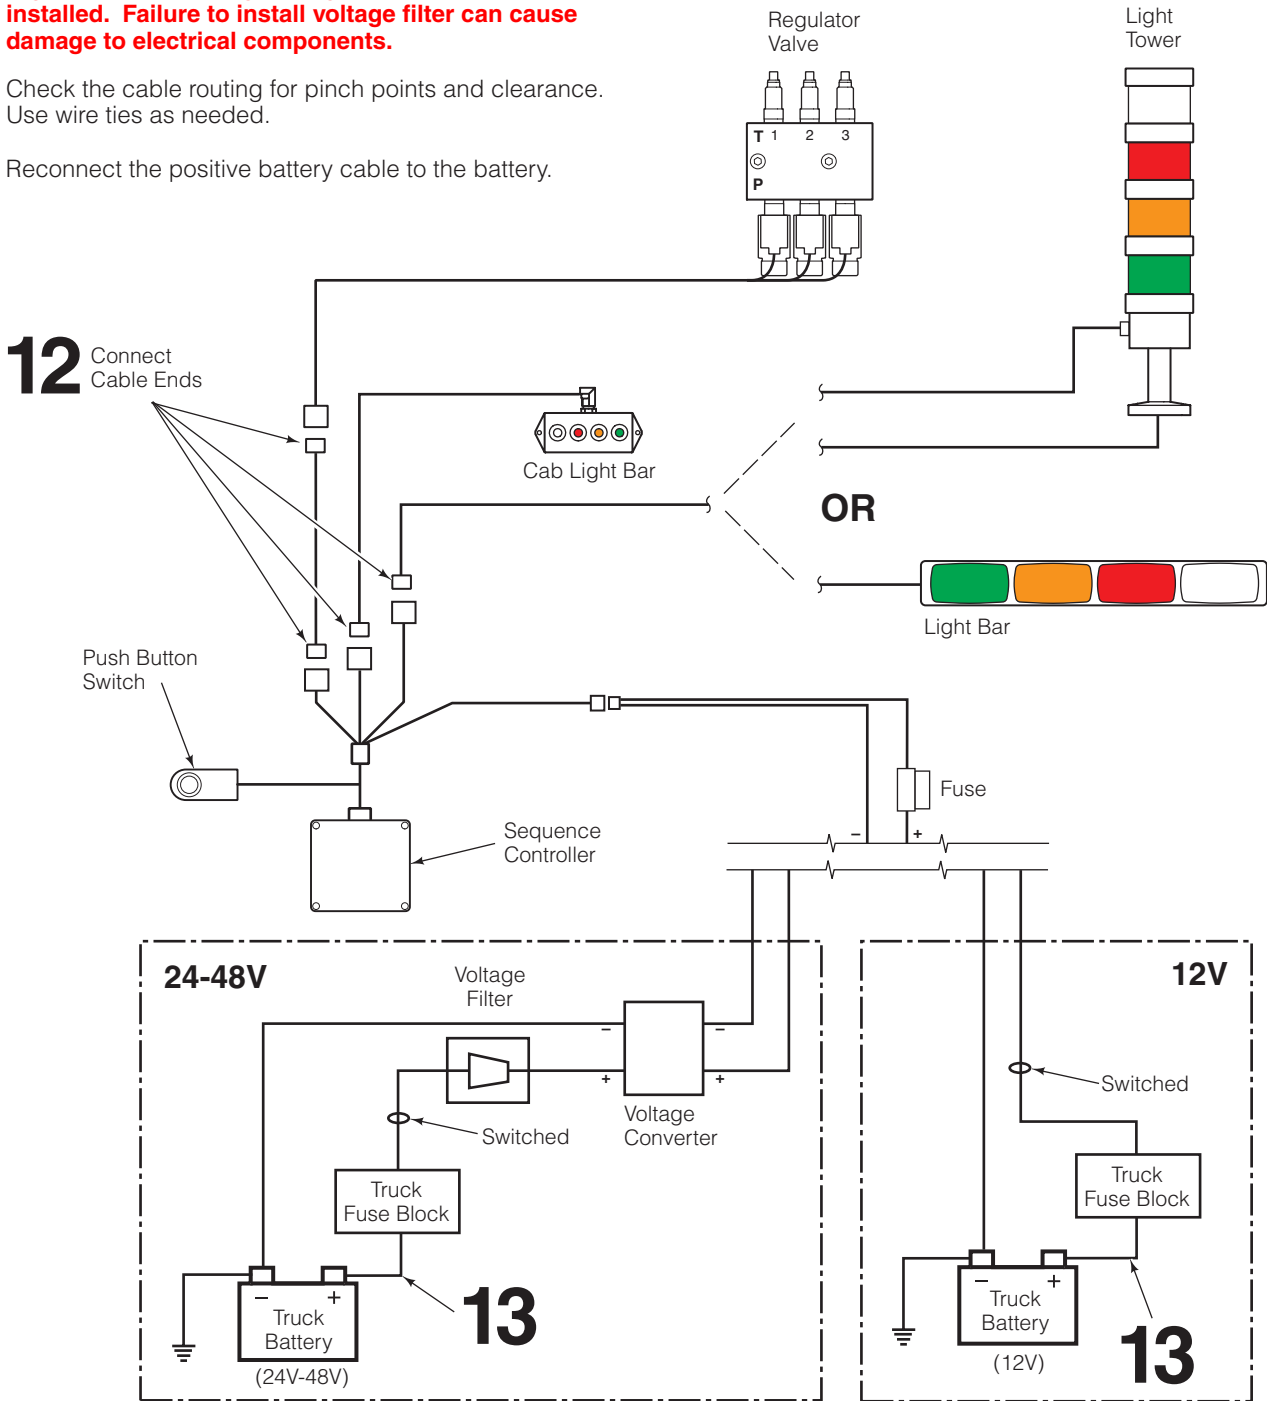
installed. Failure to install voltage filter can cause damage to electrical components.

Check the cable routing for pinch points and clearance. Use wire ties as needed.

Reconnect the positive battery cable to the battery.

Regulator Valve

T 1 2 3

P

Light Tower

12 Connect Cable Ends

Cab Light Bar

OR

Light Bar

Push Button Switch

Fuse

Sequence Controller

24-48V

Voltage Filter

Switched

Voltage Converter

Truck Fuse Block

Truck Battery

(24V-48V)

13

12V

Switched

Truck Fuse Block

Truck Battery

(12V)

13